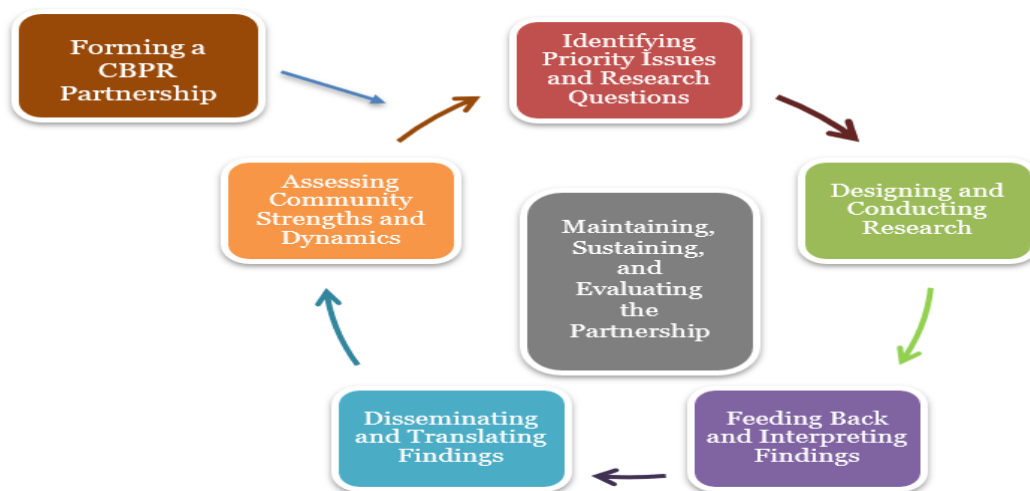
Forming a CBPR Partnership

Identifying Priority Issues and Research Questions

Designing and Conducting Research

Feeding Back and Interpreting Findings

Disseminating and Translating Findings

Assessing Community Strengths and Dynamics

Maintaining, Sustaining, and Evaluating the Partnership